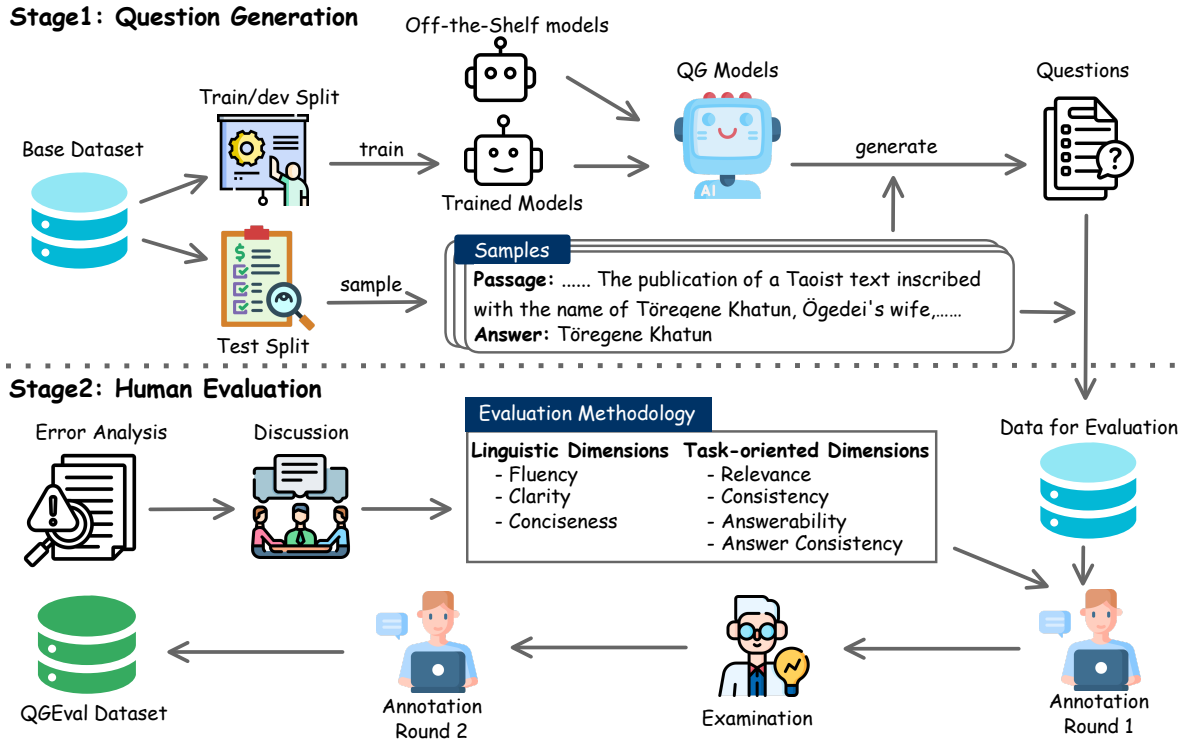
Stage1: Question Generation

Off-the-Shelf models

QG Models

Questions

Train/dev Split

Base Dataset

train

Trained Models

generate

AI

$

Test Split

sample

Samples

Passage: ...... The publication of a Taoist text inscribed with the name of Töregene Khatun, Ögedei's wife,......

Answer: Töregene Khatun

Stage2: Human Evaluation

Evaluation Methodology

Error Analysis

Discussion

Linguistic Dimensions
- Fluency
- Clarity
- Conciseness

Task-oriented Dimensions
- Relevance
- Consistency
- Answerability
- Answer Consistency

Data for Evaluation

QGEval Dataset

Annotation Round 2

Examination

Annotation Round 1